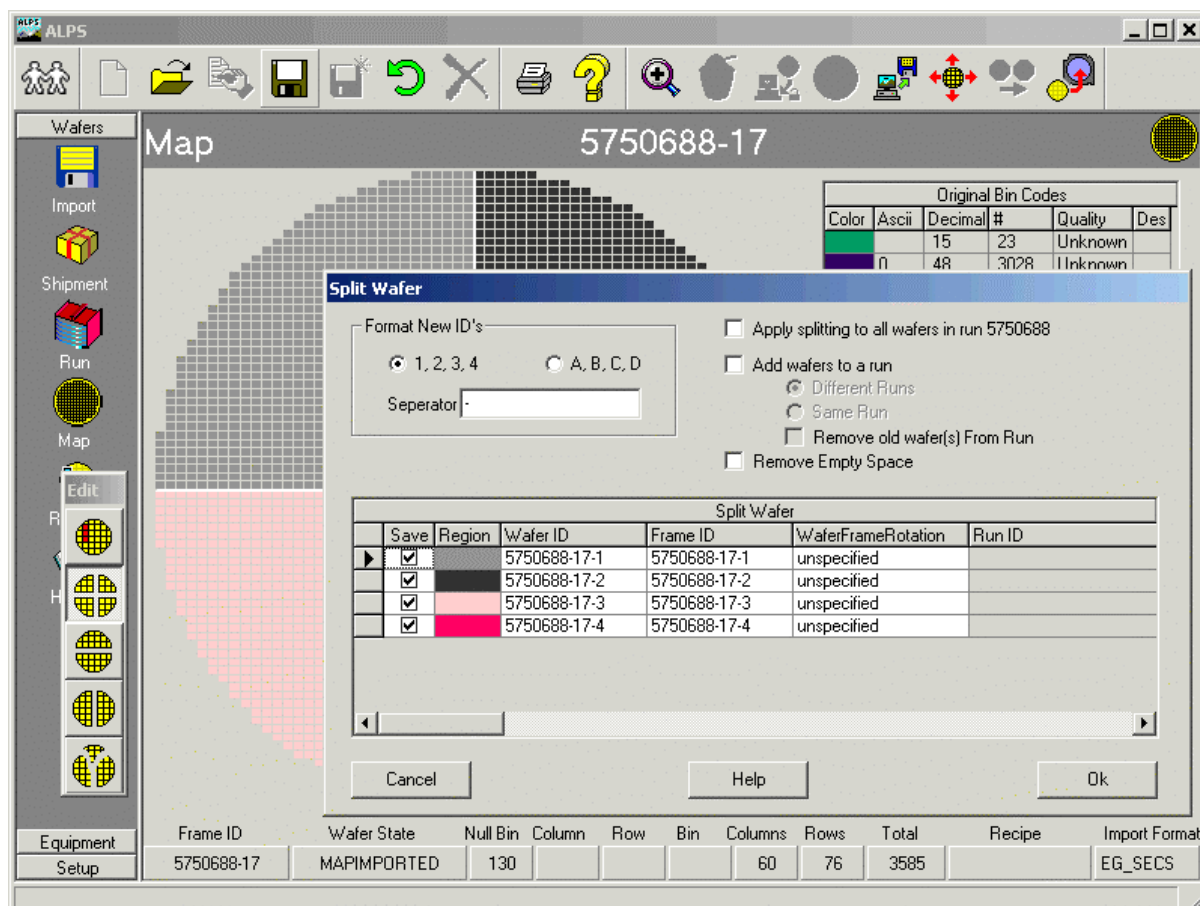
ALPS

Wafers

Import

Shipment

Run

Map

Edit

R

H

Map 5750688-17

| Original Bin Codes | | | | | |
|---|---|---|---|---|---|
| Color | Ascii | Decimal | # | Quality | Des |
| | | 15 | 23 | Unknown | |
| | 0 | 48 | 3028 | Unknown | |

Split Wafer

Format New ID's

1, 2, 3, 4

A, B, C, D

Seperator -

Apply splitting to all wafers in run 5750688

Add wafers to a run

Different Runs

Same Run

Remove old wafer(s) From Run

Remove Empty Space

Split Wafer

| | Save | Region | Wafer ID | Frame ID | WaferFrameRotation | Run ID |
|---|---|---|---|---|---|---|
| ▶ | ☑ | | 5750688-17-1 | 5750688-17-1 | unspecified | |
| | ☑ | | 5750688-17-2 | 5750688-17-2 | unspecified | |
| | ☑ | | 5750688-17-3 | 5750688-17-3 | unspecified | |
| | ☑ | | 5750688-17-4 | 5750688-17-4 | unspecified | |

Cancel

Help

Ok

Equipment

Setup

| Frame ID | Wafer State | Null Bin | Column | Row | Bin | Columns | Rows | Total | Recipe | Import Format |
|---|---|---|---|---|---|---|---|---|---|---|
| 5750688-17 | MAPIMPORTED | 130 | | | | 60 | 76 | 3585 | | EG_SECS |